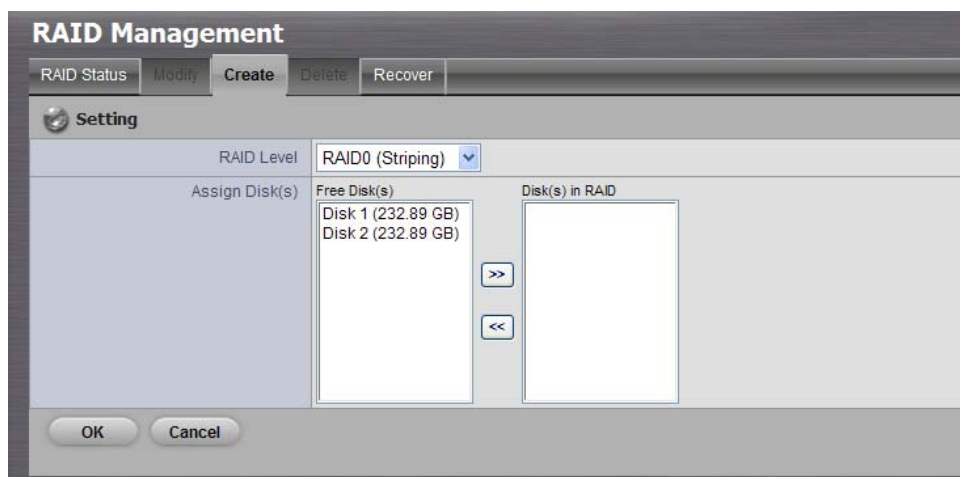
RAID Management

RAID Status | Modify | Create | Delete | Recover

Setting

| RAID Level | RAID0 (Striping) |
|---|---|
| Assign Disk(s) | Free Disk(s) Disk 1 (232.89 GB) Disk 2 (232.89 GB) >> << Disk(s) in RAID |

OK Cancel